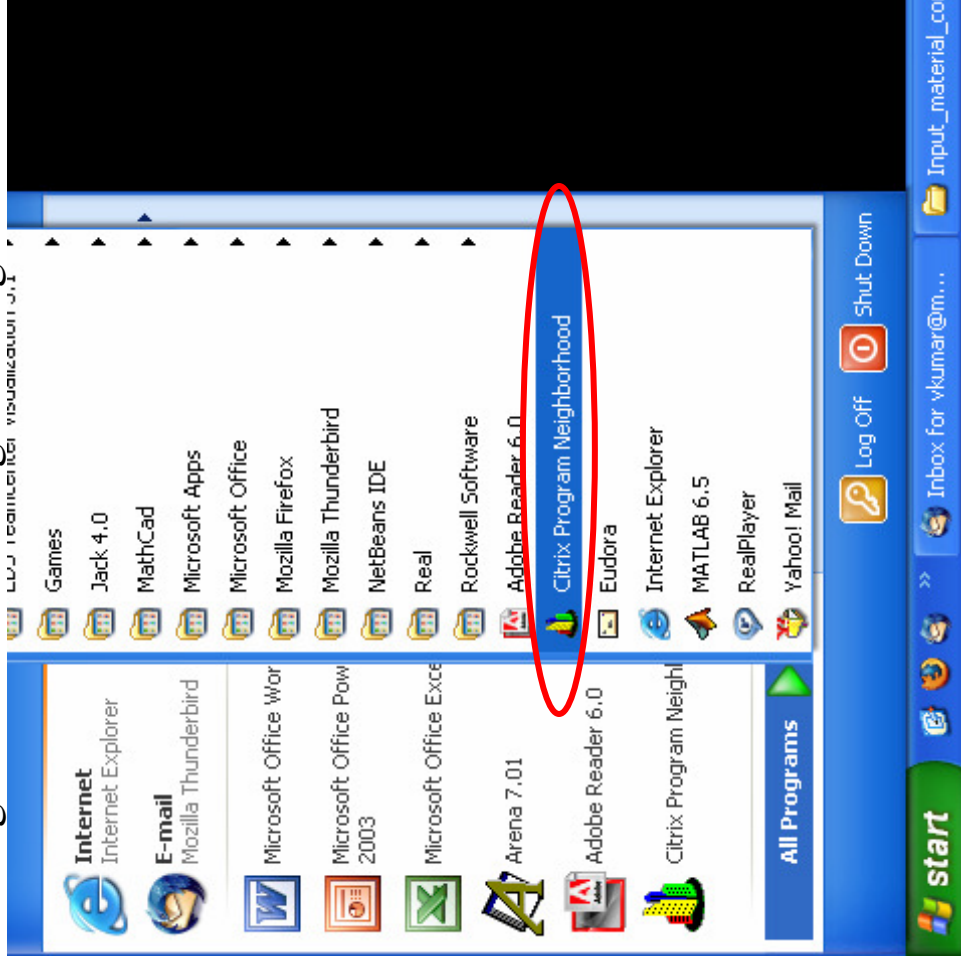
Internet
Internet Explorer

E-mail
Mozilla Thunderbird

Microsoft Office Wor

Microsoft Office Pow 2003

Microsoft Office Exce

Arena 7.01

Adobe Reader 6.0

Citrix Program Neighl

All Programs

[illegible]

Games

Jack 4.0

MathCad

Microsoft Apps

Microsoft Office

Mozilla Firefox

Mozilla Thunderbird

NetBeans IDE

Real

Rockwell Software

Adobe Reader 6.0

Citrix Program Neighborhood

Eudora

Internet Explorer

MATLAB 6.5

RealPlayer

Yahoo! Mail

Log Off

Shut Down

start

Inbox for vkumar@m...

Input_material_co